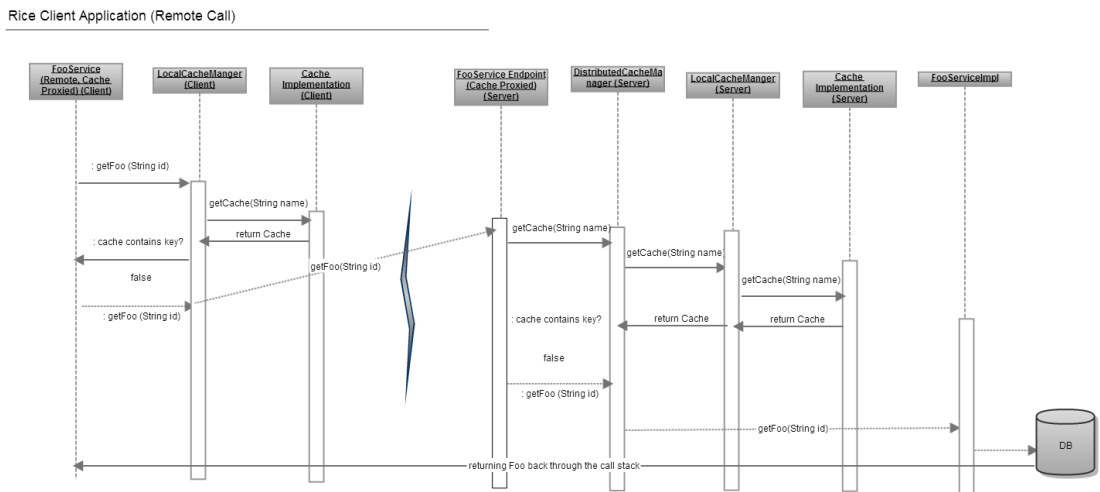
Rice Client Application (Remote Call)

FooService (Remote, Cache Proxied) (Client)

LocalCacheManger (Client)

Cache Implementation (Client)

FooService Endpoint (Cache Proxied) (Server)

DistributedCacheManager (Server)

LocalCacheManger (Server)

Cache Implementation (Server)

FooServiceImpl

: getFoo (String id)

getCache(String name)

return Cache

: cache contains key?

false

getFoo(String id)

: getFoo (String id)

getCache(String name)

getCache(String name)

getCache(String name)

return Cache

return Cache

: cache contains key?

false

: getFoo (String id)

getFoo(String id)

DB

returning Foo back through the call stack